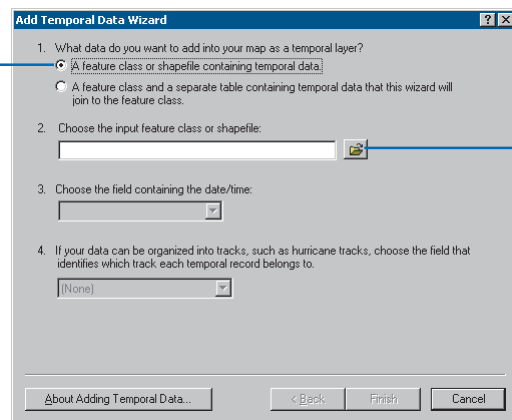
Add Temporal Data Wizard

?
X

1. What data do you want to add into your map as a temporal layer?

A feature class or shapefile containing temporal data.

A feature class and a separate table containing temporal data that this wizard will join to the feature class.

2. Choose the input feature class or shapefile:

3. Choose the field containing the date/time:

4. If your data can be organized into tracks, such as hurricane tracks, choose the field that identifies which track each temporal record belongs to.

(None)

About Adding Temporal Data...

< Back

Finish

Cancel